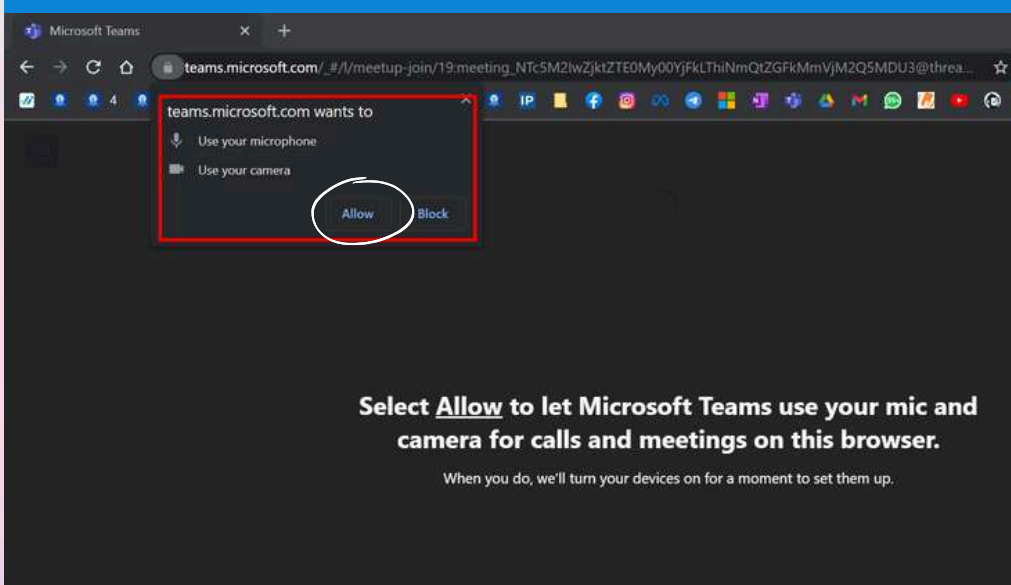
Microsoft Teams

teams.microsoft.com/_#/l/meetup-join/19:meeting_NTc5M2IwZjktZTE0My00YjFkLThiNmQtZGFkMmVjM2Q5MDU3@threa...

4

IP

teams.microsoft.com wants to

Use your microphone

Use your camera

Allow

Block

Select Allow to let Microsoft Teams use your mic and camera for calls and meetings on this browser.

When you do, we'll turn your devices on for a moment to set them up.